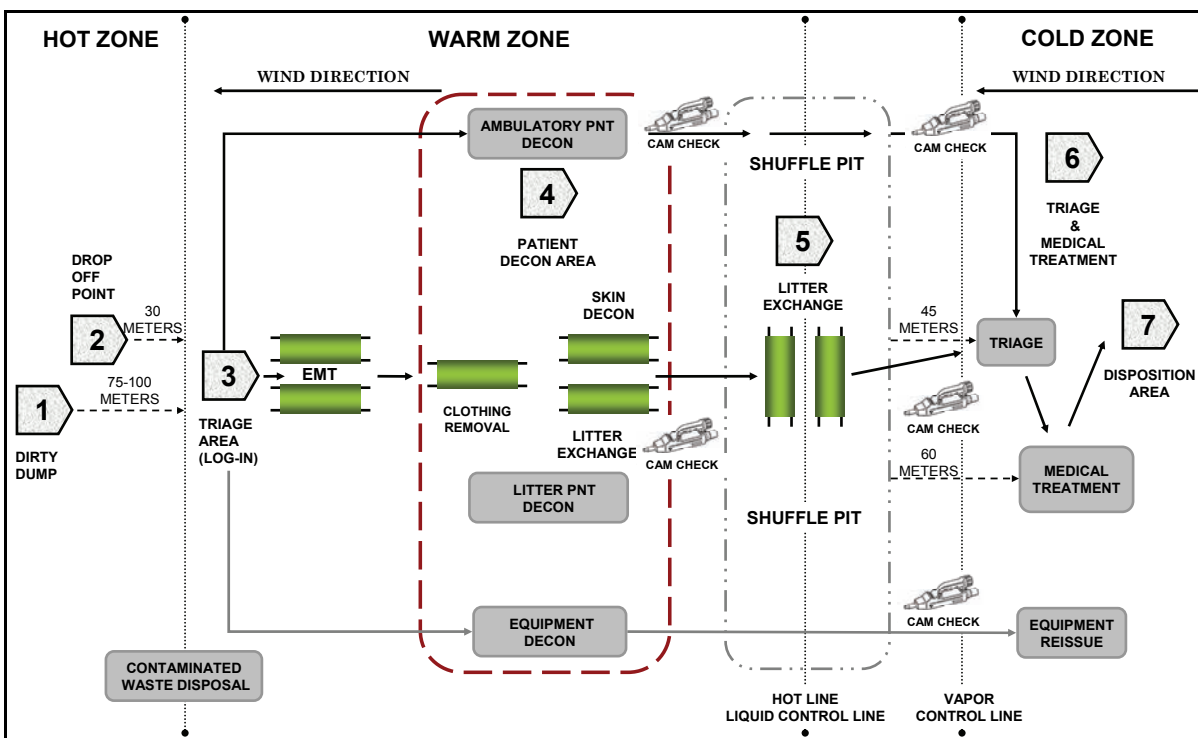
HOT ZONE

WARM ZONE

COLD ZONE

WIND DIRECTION

WIND DIRECTION

AMBULATORY PNT DECON

CAM CHECK

SHUFFLE PIT

CAM CHECK

6

TRIAGE & MEDICAL TREATMENT

4

PATIENT DECON AREA

5

LITTER EXCHANGE

DROP OFF POINT

2

30 METERS

3

TRIAGE AREA (LOG-IN)

EMT

1

75-100 METERS

DIRTY DUMP

CLOTHING REMOVAL

SKIN DECON

LITTER EXCHANGE

CAM CHECK

45 METERS

TRIAGE

7

DISPOSITION AREA

CAM CHECK

60 METERS

MEDICAL TREATMENT

LITTER PNT DECON

SHUFFLE PIT

EQUIPMENT DECON

CAM CHECK

EQUIPMENT REISSUE

CONTAMINATED WASTE DISPOSAL

HOT LINE LIQUID CONTROL LINE

VAPOR CONTROL LINE